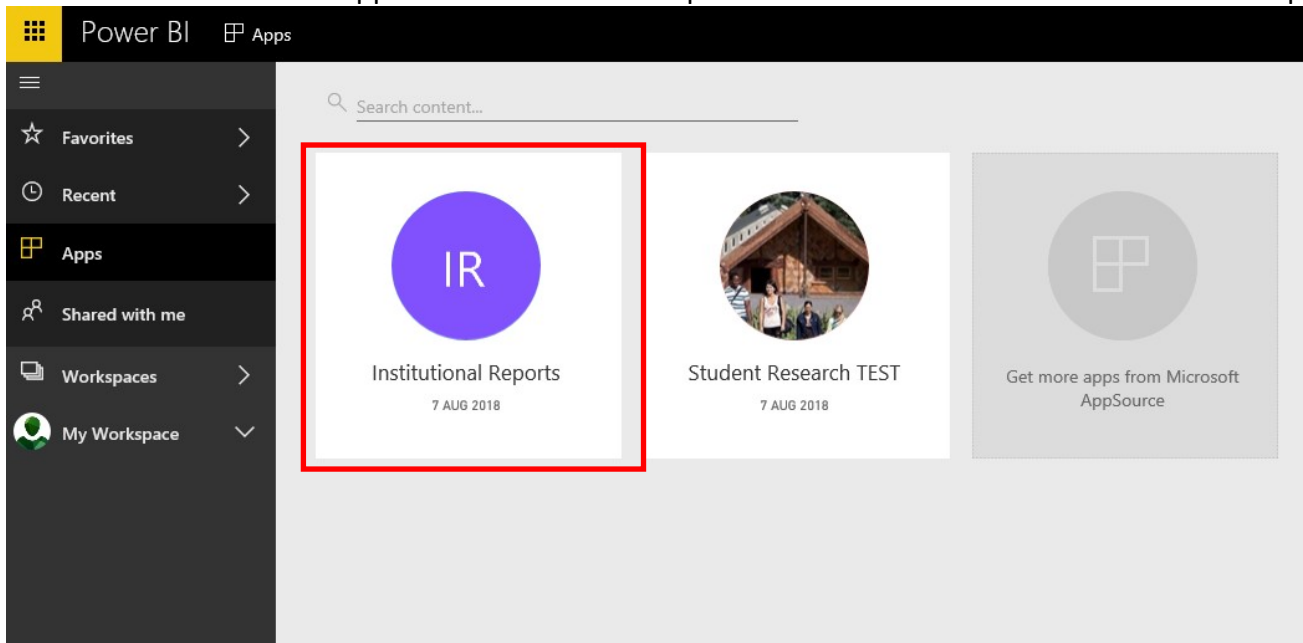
Power BI Apps

Favorites

Recent

Apps

Shared with me

Workspaces

My Workspace

Search content...

IR

Institutional Reports

7 AUG 2018

Student Research TEST

7 AUG 2018

Get more apps from Microsoft AppSource